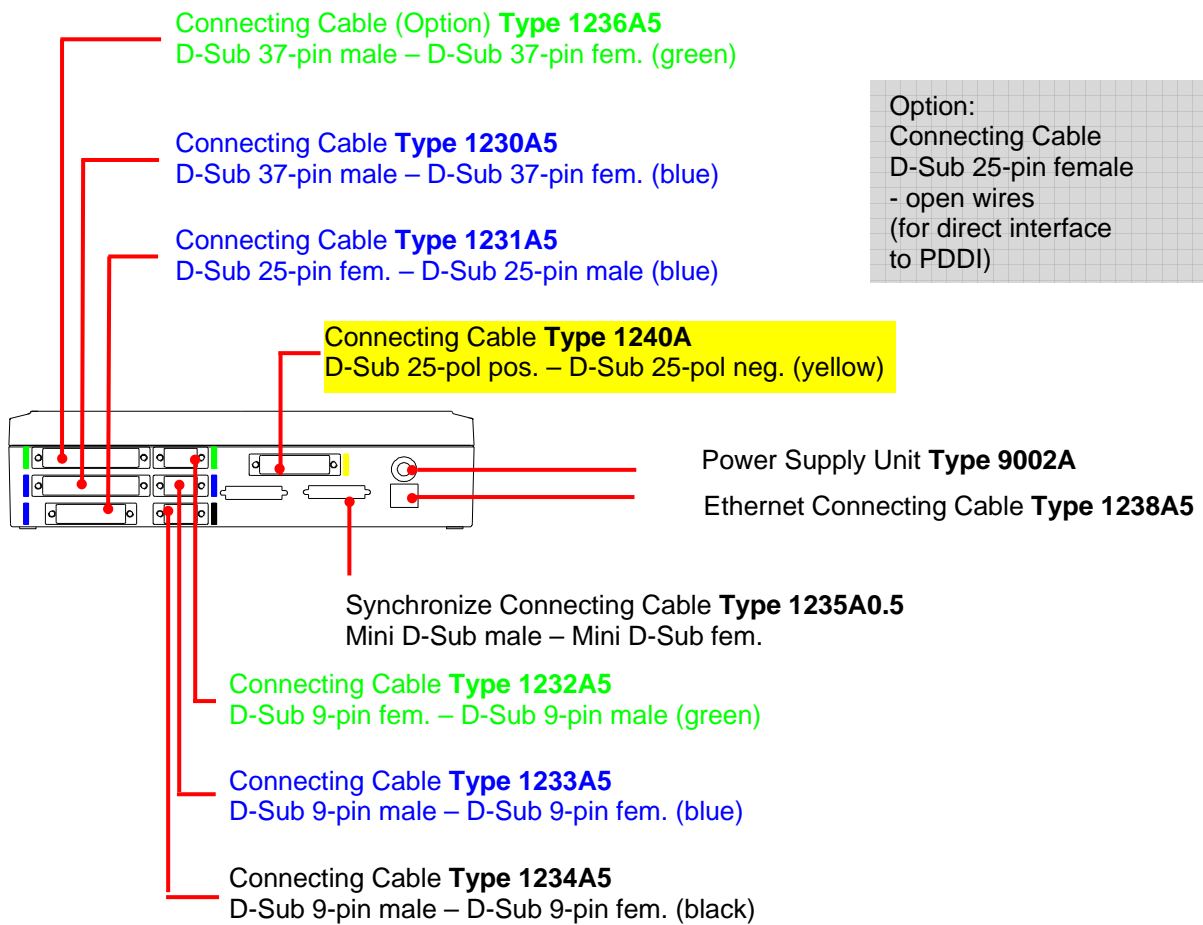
Connecting Cable (Option) **Type 1236A5**
D-Sub 37-pin male – D-Sub 37-pin fem. (green)

Option:
Connecting Cable
D-Sub 25-pin female
- open wires
(for direct interface
to PDDI)

Connecting Cable **Type 1230A5**
D-Sub 37-pin male – D-Sub 37-pin fem. (blue)

Connecting Cable **Type 1231A5**
D-Sub 25-pin fem. – D-Sub 25-pin male (blue)

Connecting Cable **Type 1240A**
D-Sub 25-pol pos. – D-Sub 25-pol neg. (yellow)

Power Supply Unit **Type 9002A**

Ethernet Connecting Cable **Type 1238A5**

Synchronize Connecting Cable **Type 1235A0.5**
Mini D-Sub male – Mini D-Sub fem.

Connecting Cable **Type 1232A5**
D-Sub 9-pin fem. – D-Sub 9-pin male (green)

Connecting Cable **Type 1233A5**
D-Sub 9-pin male – D-Sub 9-pin fem. (blue)

Connecting Cable **Type 1234A5**
D-Sub 9-pin male – D-Sub 9-pin fem. (black)